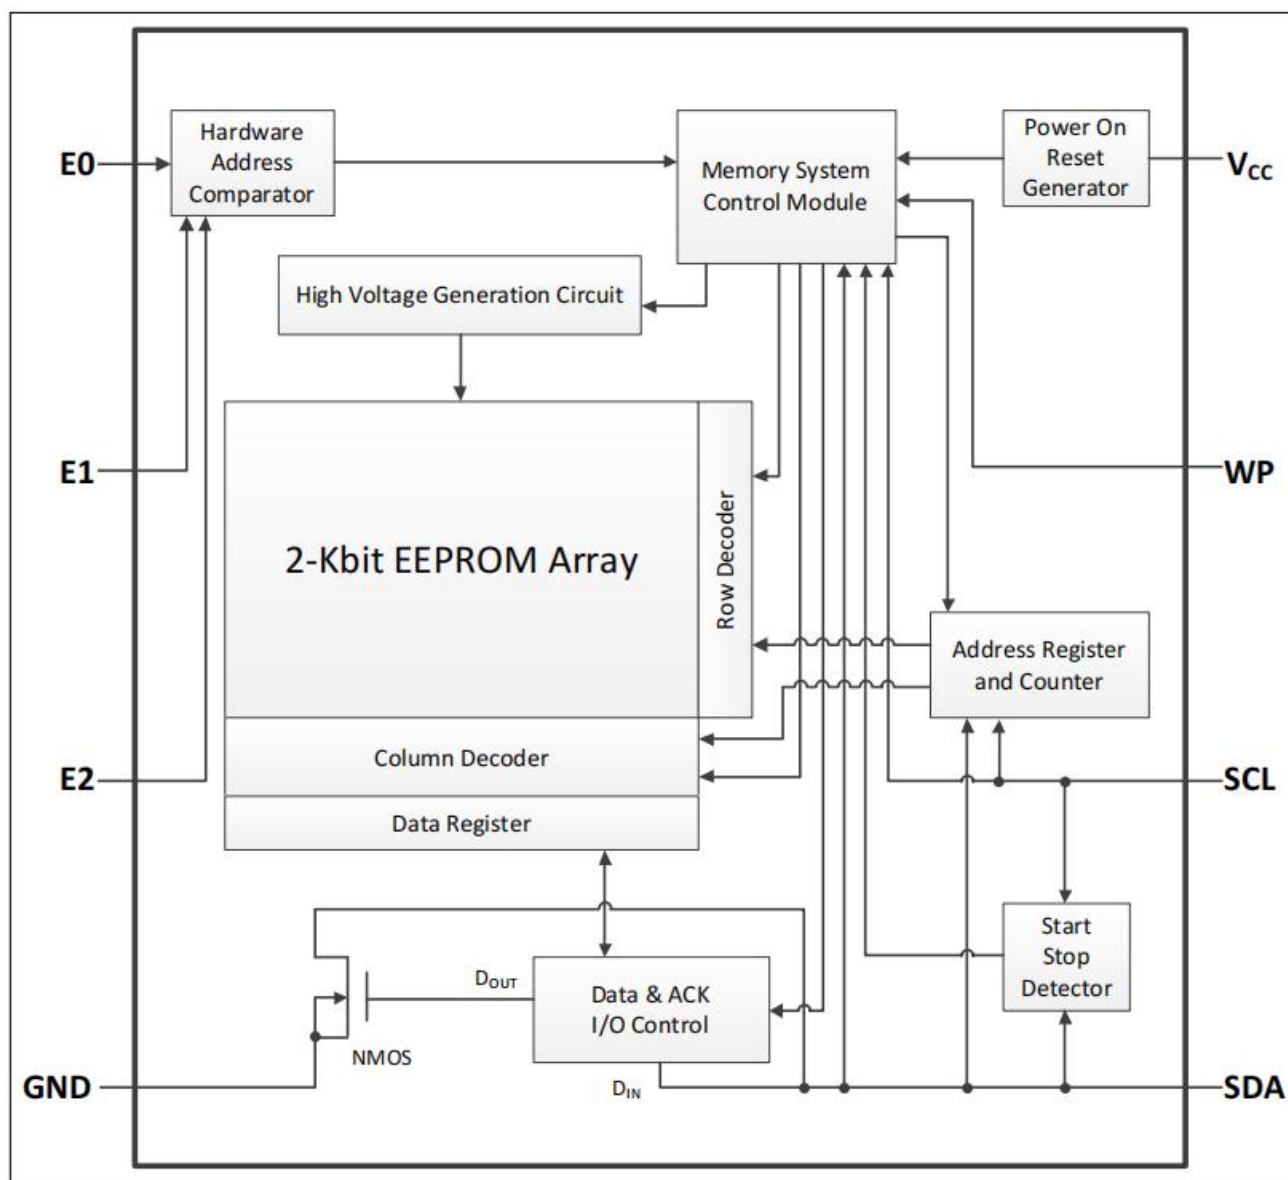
E0

Hardware Address Comparator

Memory System Control Module

Power On Reset Generator

$V_{CC}$

High Voltage Generation Circuit

E1

2-Kbit EEPROM Array

Row Decoder

WP

Address Register and Counter

Column Decoder

E2

SCL

Data Register

Start Stop Detector

$D_{OUT}$

Data & ACK I/O Control

NMOS

GND

$D_{IN}$

SDA